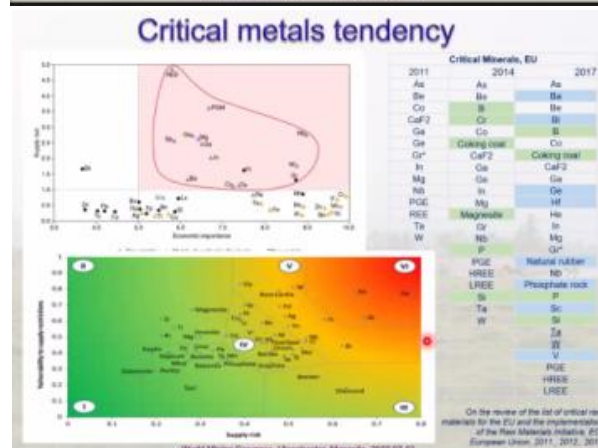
Critical metals tendency

Critical Minerals, EU

| 2011 | 2014 | 2017 |
|---|---|---|
| As | As | As |
| Be | Be | Be |
| Co | Bi | Be |
| CaF2 | Cr | Bi |
| Ga | Co | B |
| Ge | Coking coal | Co |
| Gr* | CaF2 | Coking coal |
| In | Ge | CaF2 |
| Mg | Ga | Ga |
| Nb | In | Ge |
| PGE | Mg | Hf |
| REE | Magnesite | He |
| Ta | Gr | In |
| W | Nb | Mg |
| | P | Gr* |
| | PGE | Natural rubber |
| | HREE | Nb |
| | LREE | Phosphate rock |
| | Si | P |
| | Ta | Sc |
| | W | Si |
| | | Ta |
| | | W |
| | | V |
| | | PGE |
| | | HREE |
| | | LREE |

REE
PGM
Economic importance
Supply risk

II
V
VI
IV
I
III
Vulnerability to supply restriction
Supply risk

On the review of the list of critical raw materials for the EU and the implementation of the Raw Materials Initiative. EU European Union, 2011, 2012, 2017